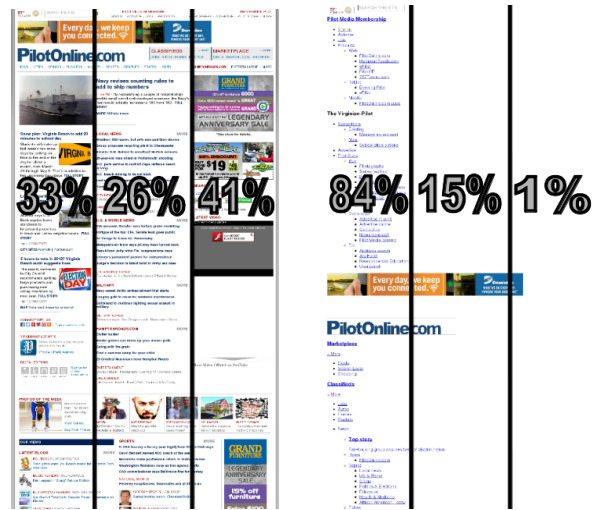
PilotOnline.com

Navy reviews counting rules to add to ship numbers

33% 26% 41%

84% 15% 1%

Pilot Media Membership

The Virginian-Pilot

Every day, we keep you connected.

PilotOnline.com

Marketplace

Classifieds

LEGENDARY ANNIVERSARY SALE

ELECTION DAY

LOCAL NEWS

SPORTS

LATEST VIDEO

PHOTOS OF THE WEEK

LATEST BLOGS

GRAND FURNITURE

15% off furniture